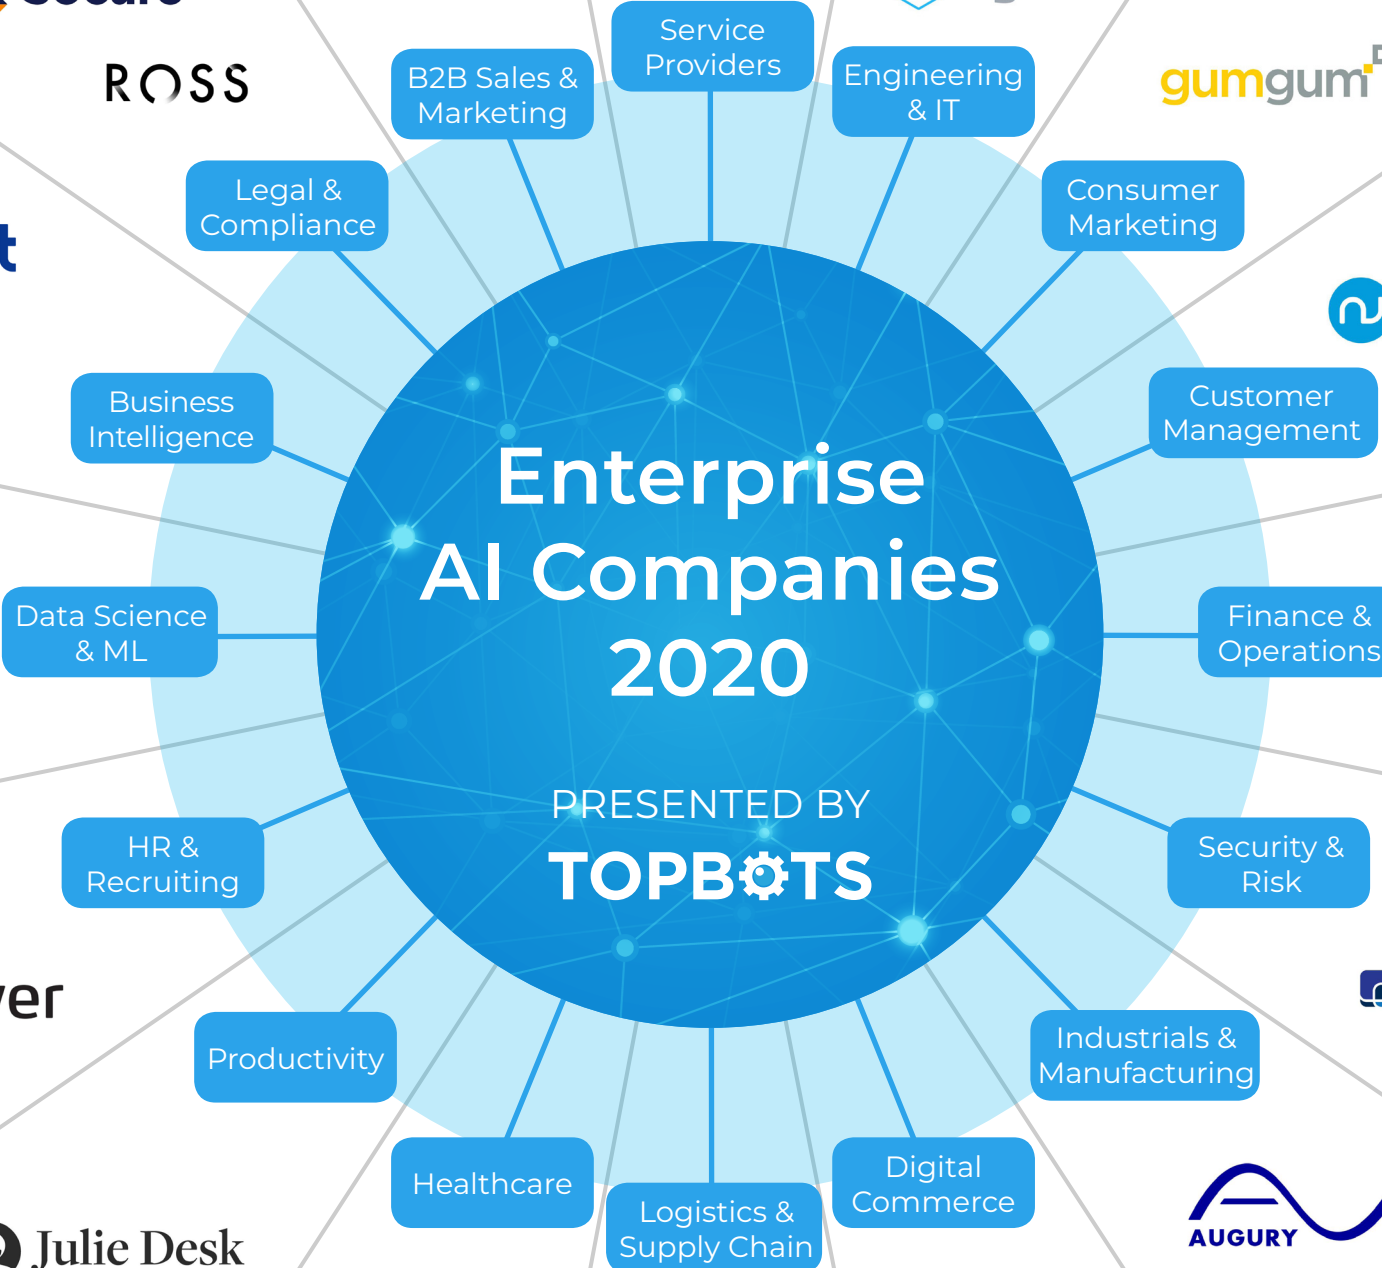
ROSS

Service Providers

B2B Sales & Marketing

Engineering & IT

gumgum

Legal & Compliance

Consumer Marketing

t

Business Intelligence

Customer Management

Enterprise AI Companies 2020

Data Science & ML

Finance & Operations

PRESENTED BY
TOPBOTS

HR & Recruiting

Security & Risk

ver

Industrials & Manufacturing

Productivity

Healthcare

Digital Commerce

Logistics & Supply Chain

Julie Desk

AUGURY